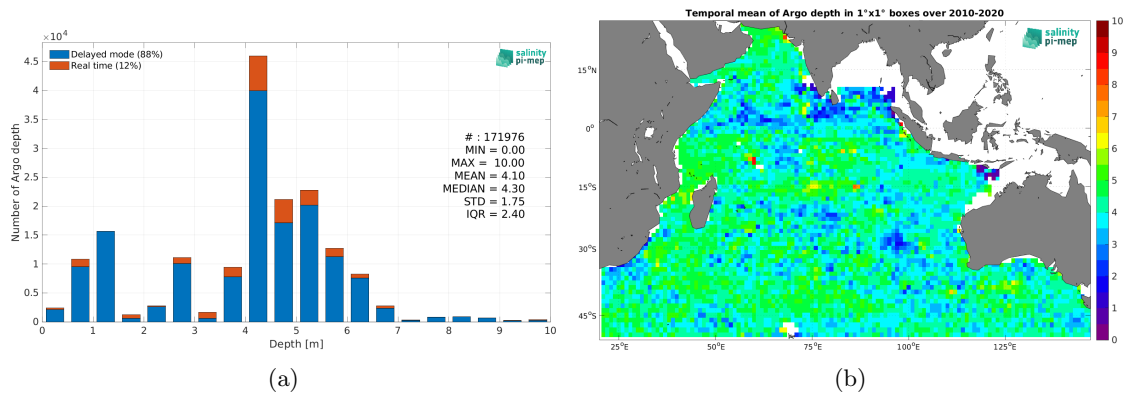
$\times10^4$

Delayed mode (88%)
Real time (12%)

salinity pi-mep

4.5
4
3.5
3
2.5
2
1.5
1
0.5
0

Number of Argo depth

# : 171976
MIN = 0.00
MAX = 10.00
MEAN = 4.10
MEDIAN = 4.30
STD = 1.75
IQR = 2.40

0 1 2 3 4 5 6 7 8 9 10
Depth [m]

(a)

Temporal mean of Argo depth in 1°x1° boxes over 2010-2020

salinity pi-mep

15°N
0°
15°S
30°S
45°S

25°E 50°E 75°E 100°E 125°E

10
9
8
7
6
5
4
3
2
1
0

(b)